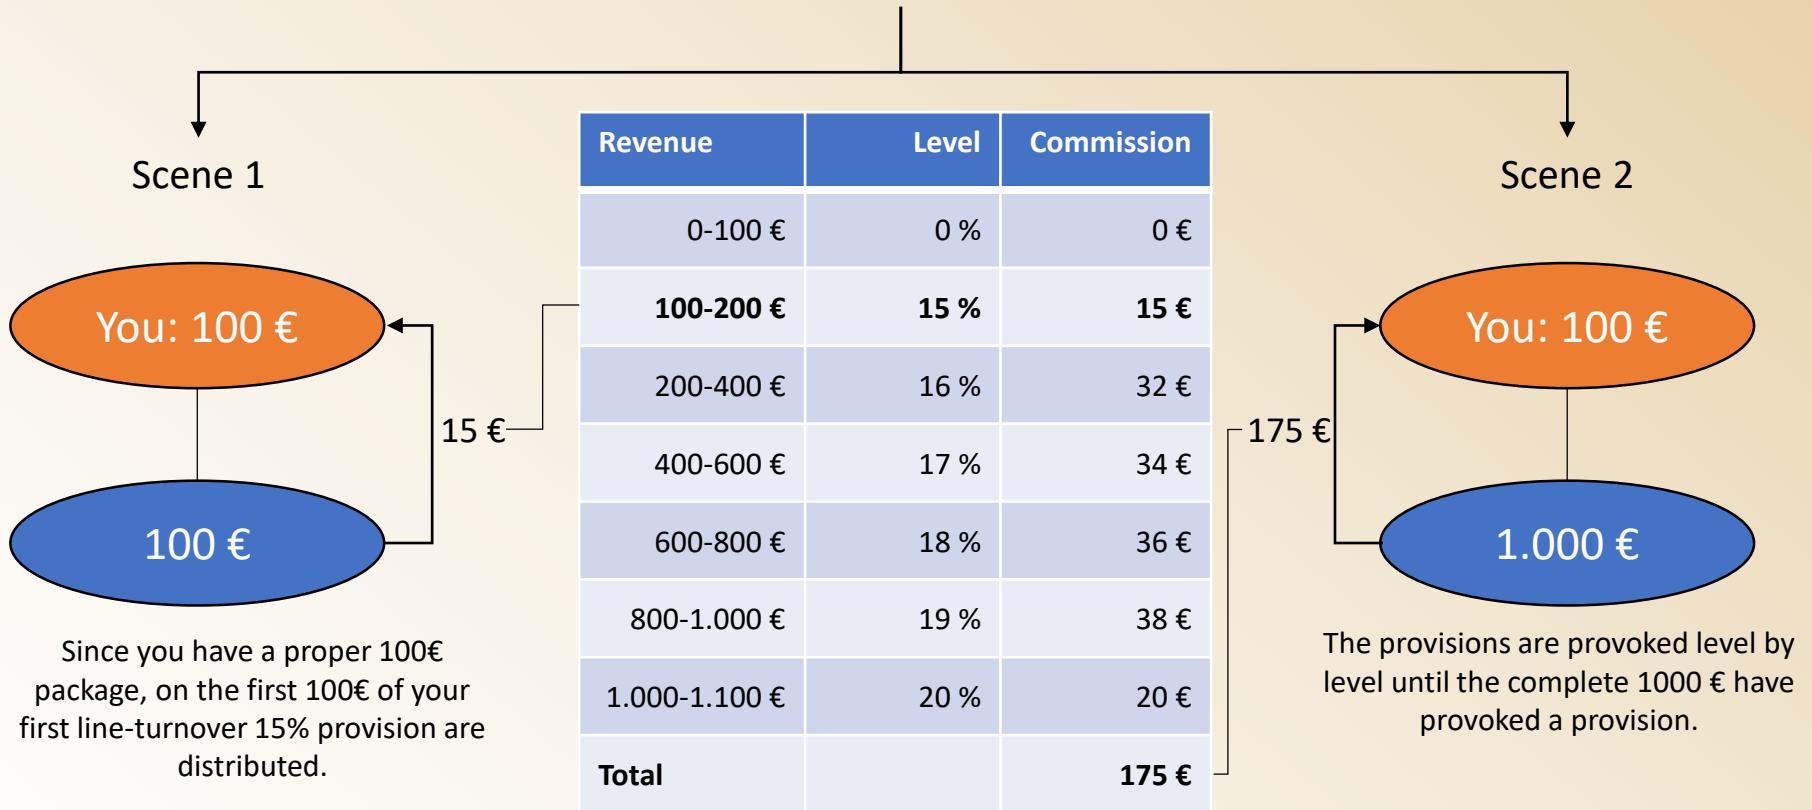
Scene 1

You: 100 €

100 €

15 €

Since you have a proper 100€ package, on the first 100€ of your first line-turnover 15% provision are distributed.

| Revenue | Level | Commission |
|---|---|---|
| 0-100 € | 0 % | 0 € |
| **100-200 €** | **15 %** | **15 €** |
| 200-400 € | 16 % | 32 € |
| 400-600 € | 17 % | 34 € |
| 600-800 € | 18 % | 36 € |
| 800-1.000 € | 19 % | 38 € |
| 1.000-1.100 € | 20 % | 20 € |
| **Total** | | **175 €** |

Scene 2

175 €

You: 100 €

1.000 €

The provisions are provoked level by level until the complete 1000 € have provoked a provision.